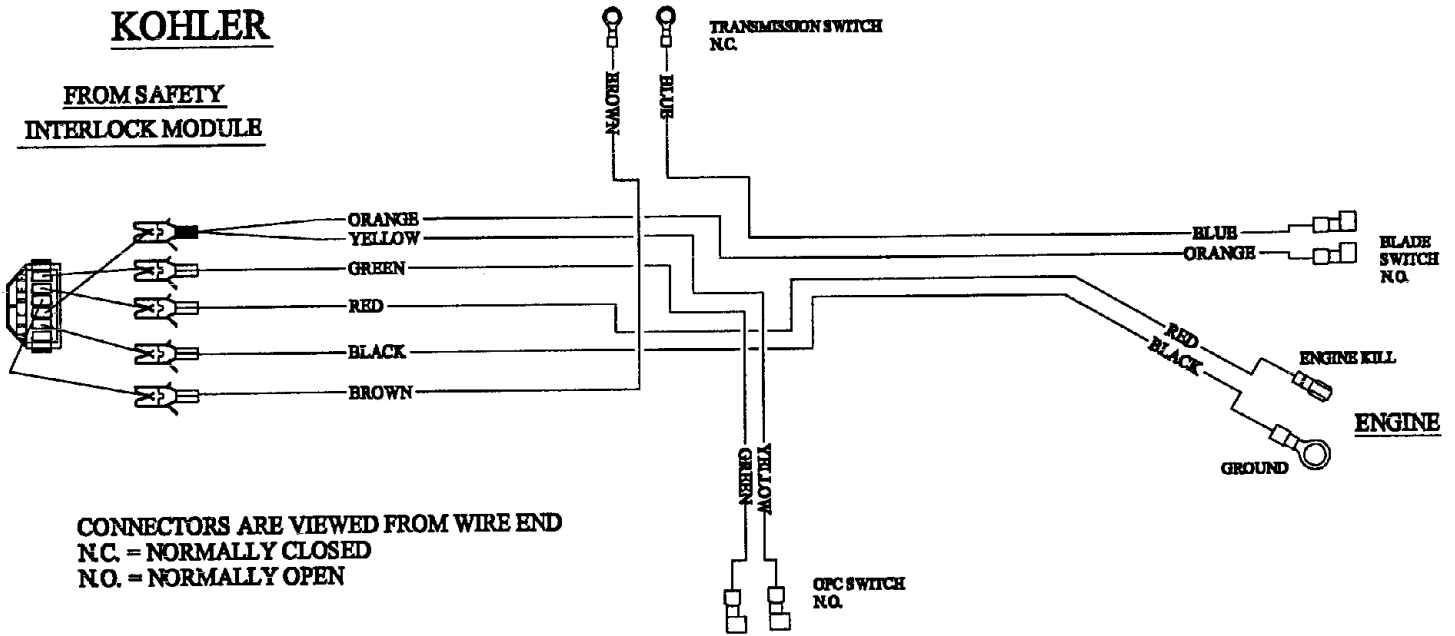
KOHLER

FROM SAFETY INTERLOCK MODULE

BROWN
BLUE
TRANSMISSION SWITCH N.C.

ORANGE
YELLOW
GREEN
RED
BLACK
BROWN

BLUE
ORANGE
BLADE SWITCH N.O.

RED
BLACK
ENGINE KILL
ENGINE
GROUND

GREEN
YELLOW
OPC SWITCH N.O.

CONNECTORS ARE VIEWED FROM WIRE END
N.C. = NORMALLY CLOSED
N.O. = NORMALLY OPEN